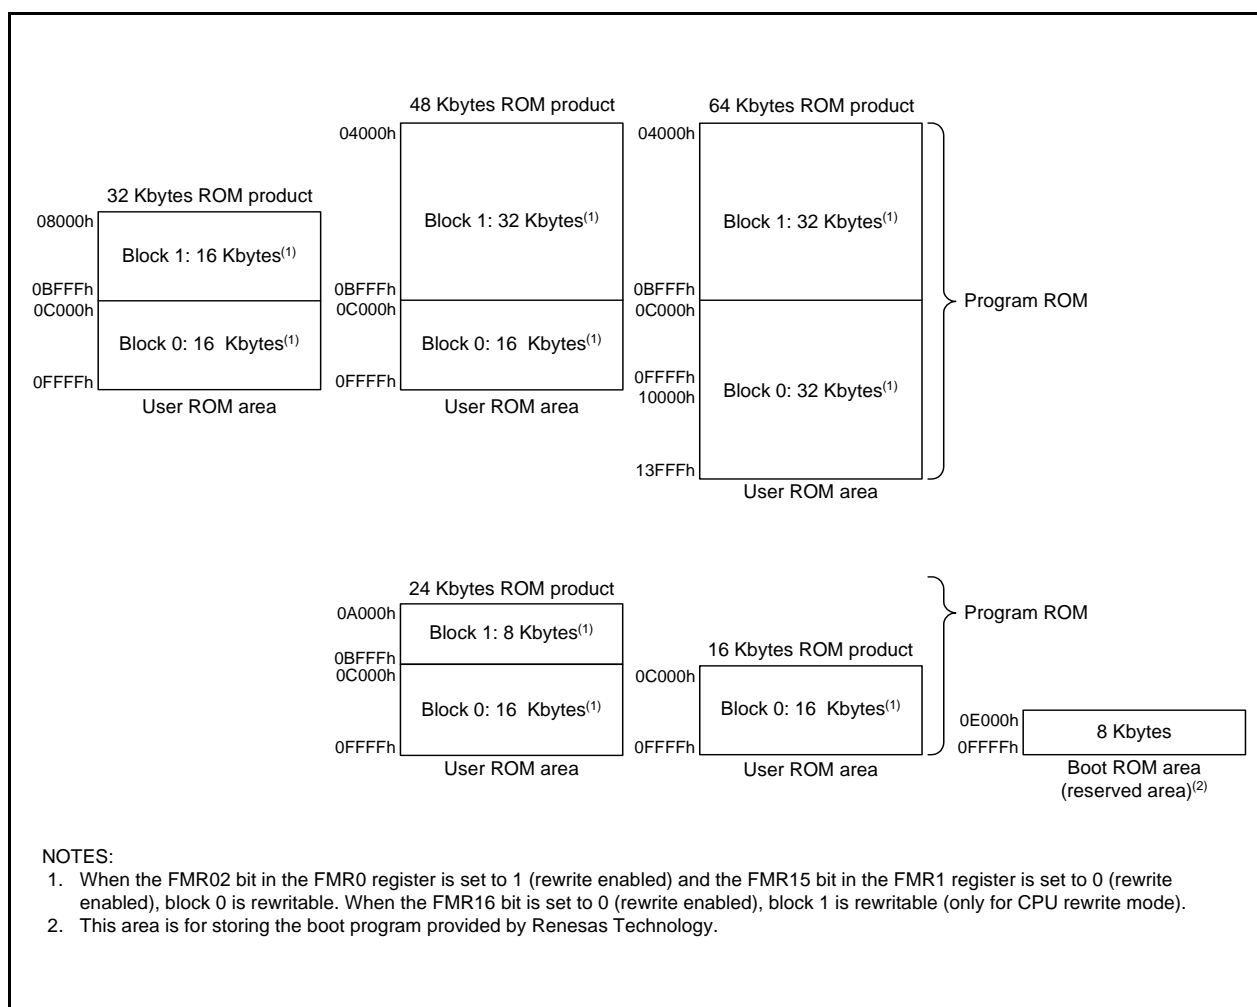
32 Kbytes ROM product

08000h

Block 1: 16 Kbytes$^{(1)}$

0BFFFh
0C000h

Block 0: 16 Kbytes$^{(1)}$

0FFFFh

User ROM area

48 Kbytes ROM product

04000h

Block 1: 32 Kbytes$^{(1)}$

0BFFFh
0C000h

Block 0: 16 Kbytes$^{(1)}$

0FFFFh

User ROM area

64 Kbytes ROM product

04000h

Block 1: 32 Kbytes$^{(1)}$

0BFFFh
0C000h

0FFFFh
10000h

Block 0: 32 Kbytes$^{(1)}$

13FFFh

User ROM area

Program ROM

24 Kbytes ROM product

0A000h

Block 1: 8 Kbytes$^{(1)}$

0BFFFh
0C000h

Block 0: 16 Kbytes$^{(1)}$

0FFFFh

User ROM area

16 Kbytes ROM product

0C000h

Block 0: 16 Kbytes$^{(1)}$

0FFFFh

User ROM area

Program ROM

0E000h
0FFFFh

8 Kbytes

Boot ROM area
(reserved area)$^{(2)}$

NOTES:
1. When the FMR02 bit in the FMR0 register is set to 1 (rewrite enabled) and the FMR15 bit in the FMR1 register is set to 0 (rewrite enabled), block 0 is rewritable. When the FMR16 bit is set to 0 (rewrite enabled), block 1 is rewritable (only for CPU rewrite mode).
2. This area is for storing the boot program provided by Renesas Technology.